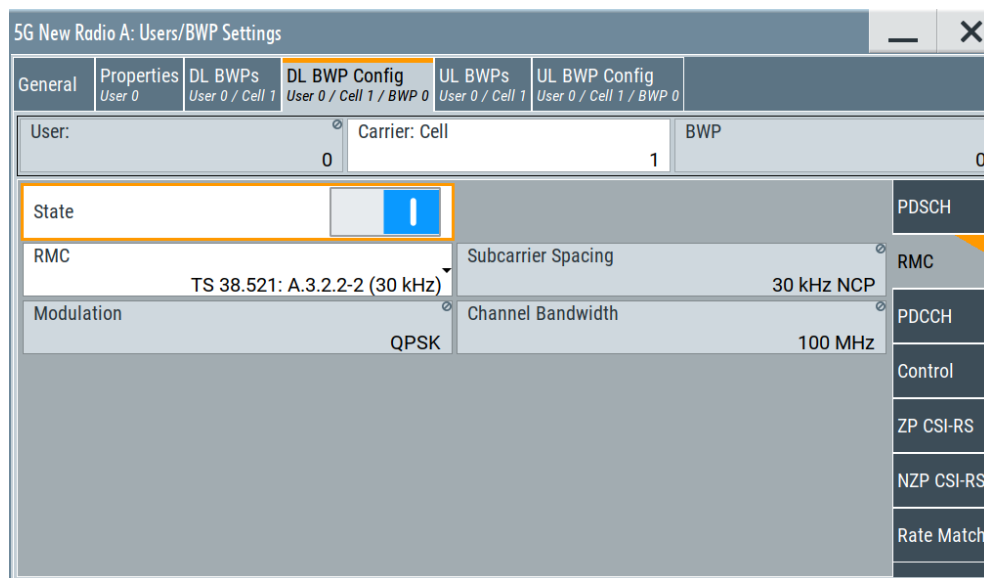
5G New Radio A: Users/BWP Settings

General

Properties
User 0

DL BWPs
User 0 / Cell 1

DL BWP Config
User 0 / Cell 1 / BWP 0

UL BWPs
User 0 / Cell 1

UL BWP Config
User 0 / Cell 1 / BWP 0

User:
0

Carrier: Cell
1

BWP
0

State

RMC
TS 38.521: A.3.2.2-2 (30 kHz)

Subcarrier Spacing
30 kHz NCP

Modulation
QPSK

Channel Bandwidth
100 MHz

PDSCH

RMC

PDCCH

Control

ZP CSI-RS

NZP CSI-RS

Rate Match